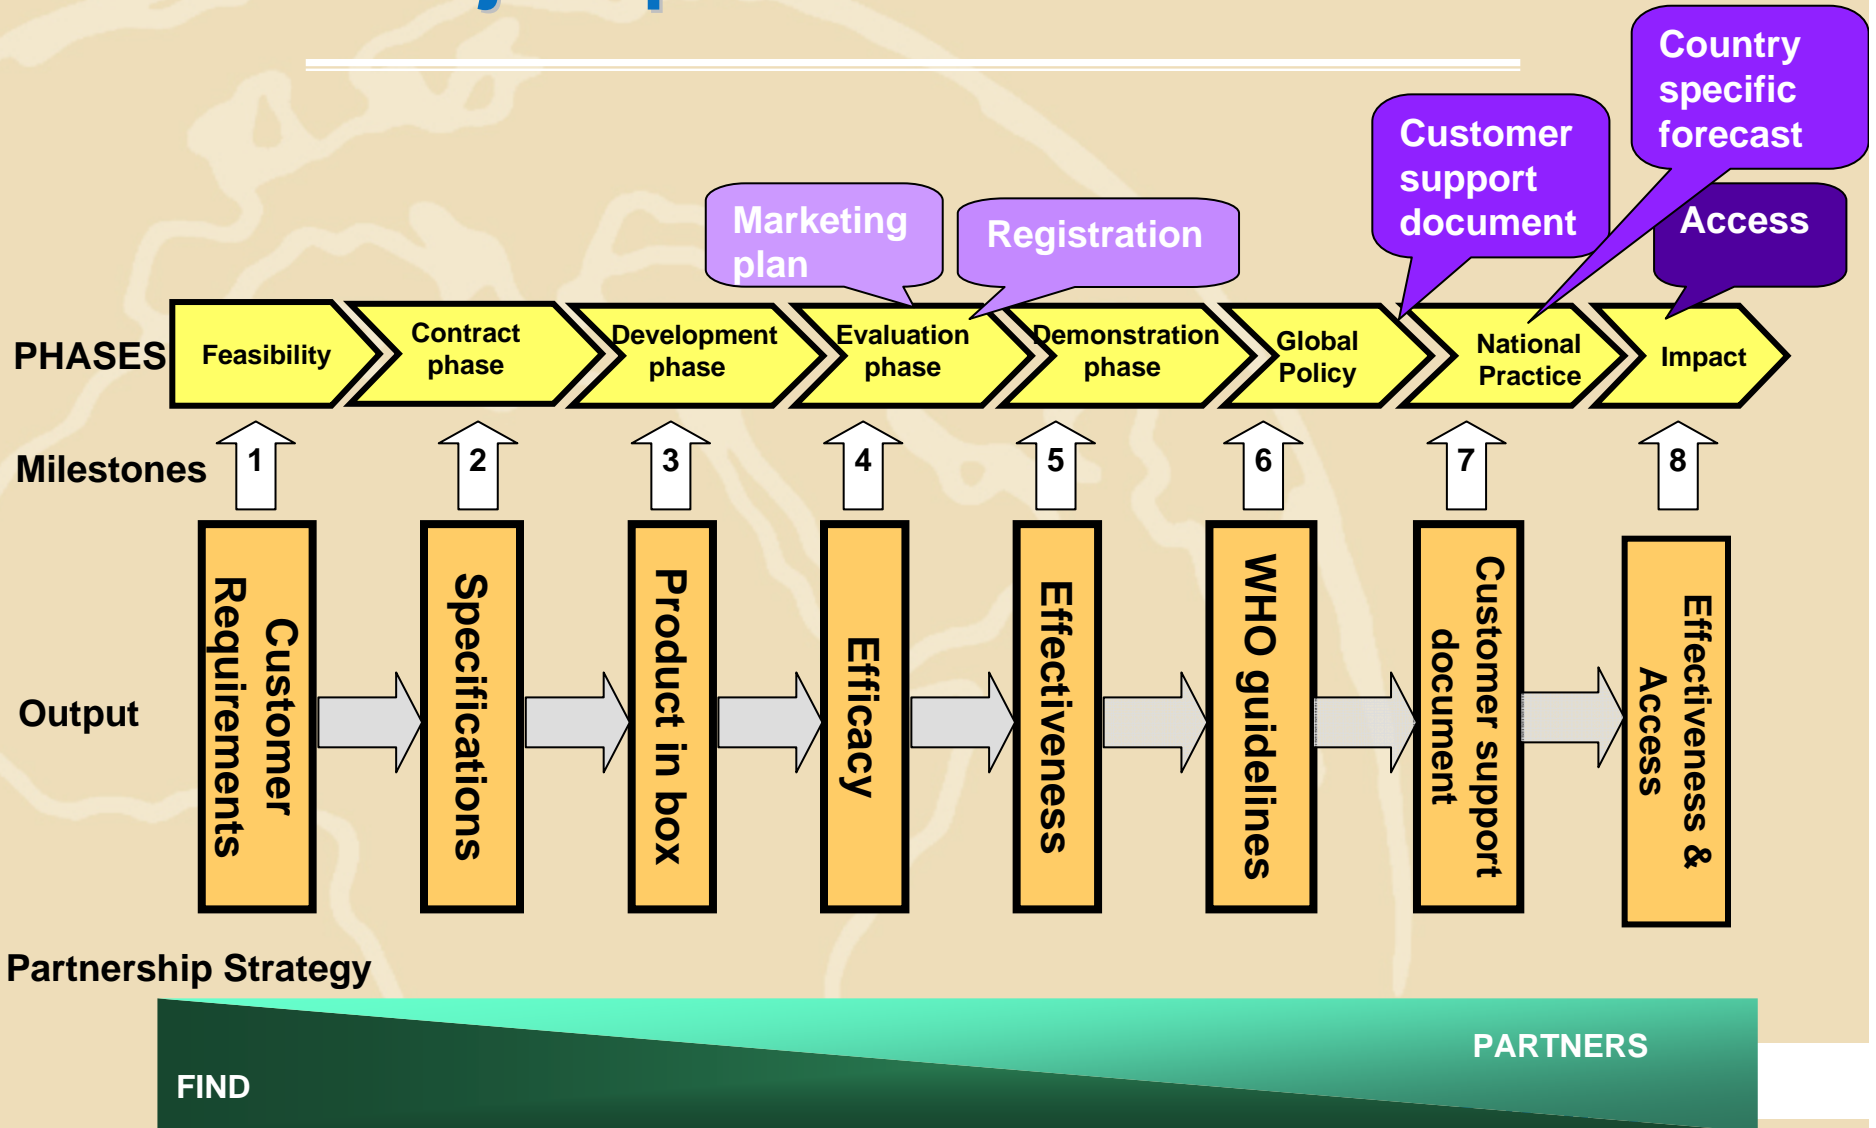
Country specific forecast

Customer support document

Access

Marketing plan

Registration

PHASES

Feasibility

Contract phase

Development phase

Evaluation phase

Demonstration phase

Global Policy

National Practice

Impact

Milestones

1

2

3

4

5

6

7

8

Output

Customer Requirements

Specifications

Product in box

Efficacy

Effectiveness

WHO guidelines

Customer support document

Effectiveness & Access

Partnership Strategy

PARTNERS

FIND